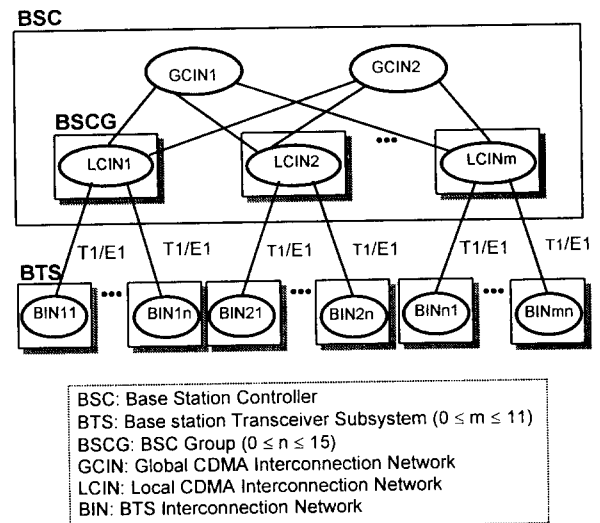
BSC

GCIN1

GCIN2

BSCG

LCIN1

LCIN2

•••

LCINm

T1/E1

T1/E1

T1/E1

T1/E1

T1/E1

T1/E1

BTS

BIN11

•••

BIN1n

BIN21

•••

BIN2n

BINn1

•••

BINmn

BSC: Base Station Controller
BTS: Base station Transceiver Subsystem ($0 \leq m \leq 11$)
BSCG: BSC Group ($0 \leq n \leq 15$)
GCIN: Global CDMA Interconnection Network
LCIN: Local CDMA Interconnection Network
BIN: BTS Interconnection Network